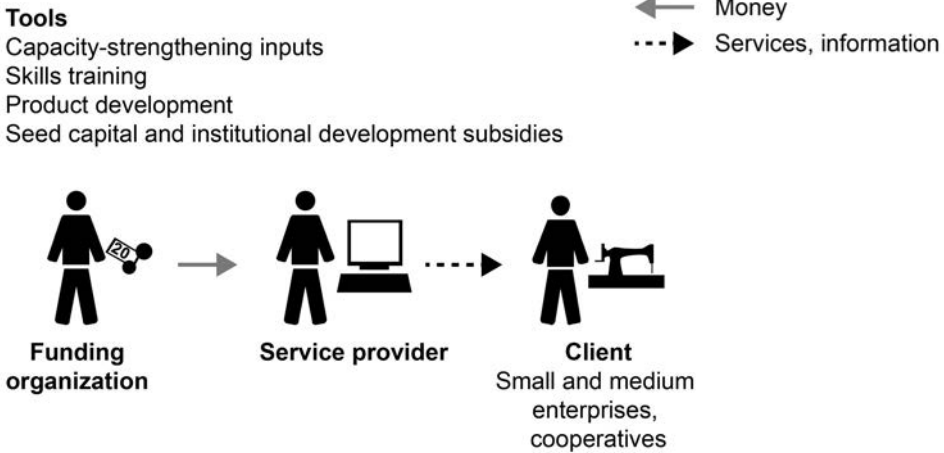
Tools
Capacity-strengthening inputs
Skills training
Product development
Seed capital and institutional development subsidies

Money
Services, information

20

Funding organization

Service provider

Client
Small and medium enterprises, cooperatives